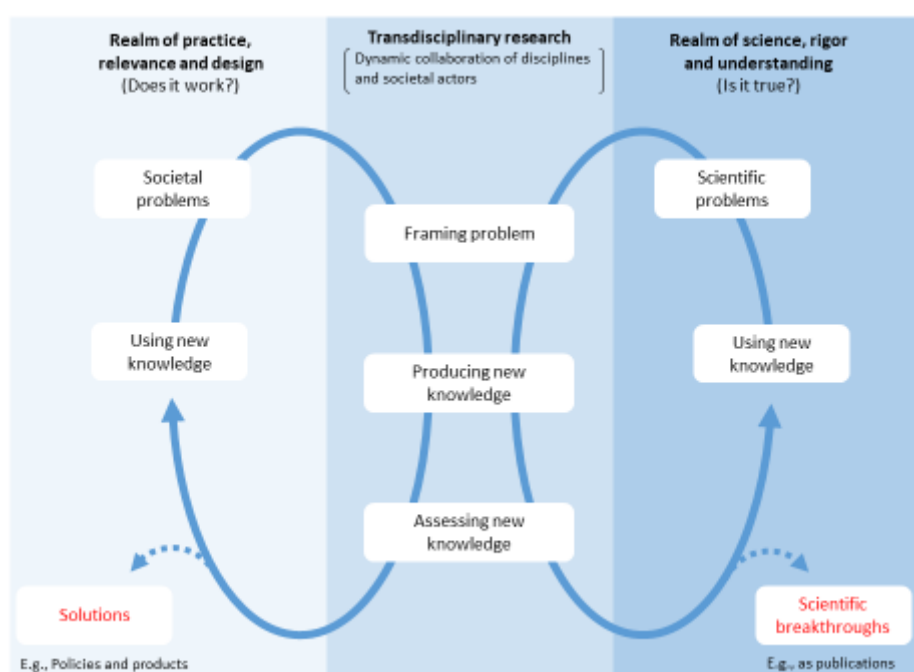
Realm of practice, relevance and design
(Does it work?)

Transdisciplinary research
Dynamic collaboration of disciplines and societal actors

Realm of science, rigor and understanding
(Is it true?)

Societal problems

Framing problem

Scientific problems

Using new knowledge

Producing new knowledge

Using new knowledge

Assessing new knowledge

Solutions

E.g., Policies and products

Scientific breakthroughs

E.g., as publications